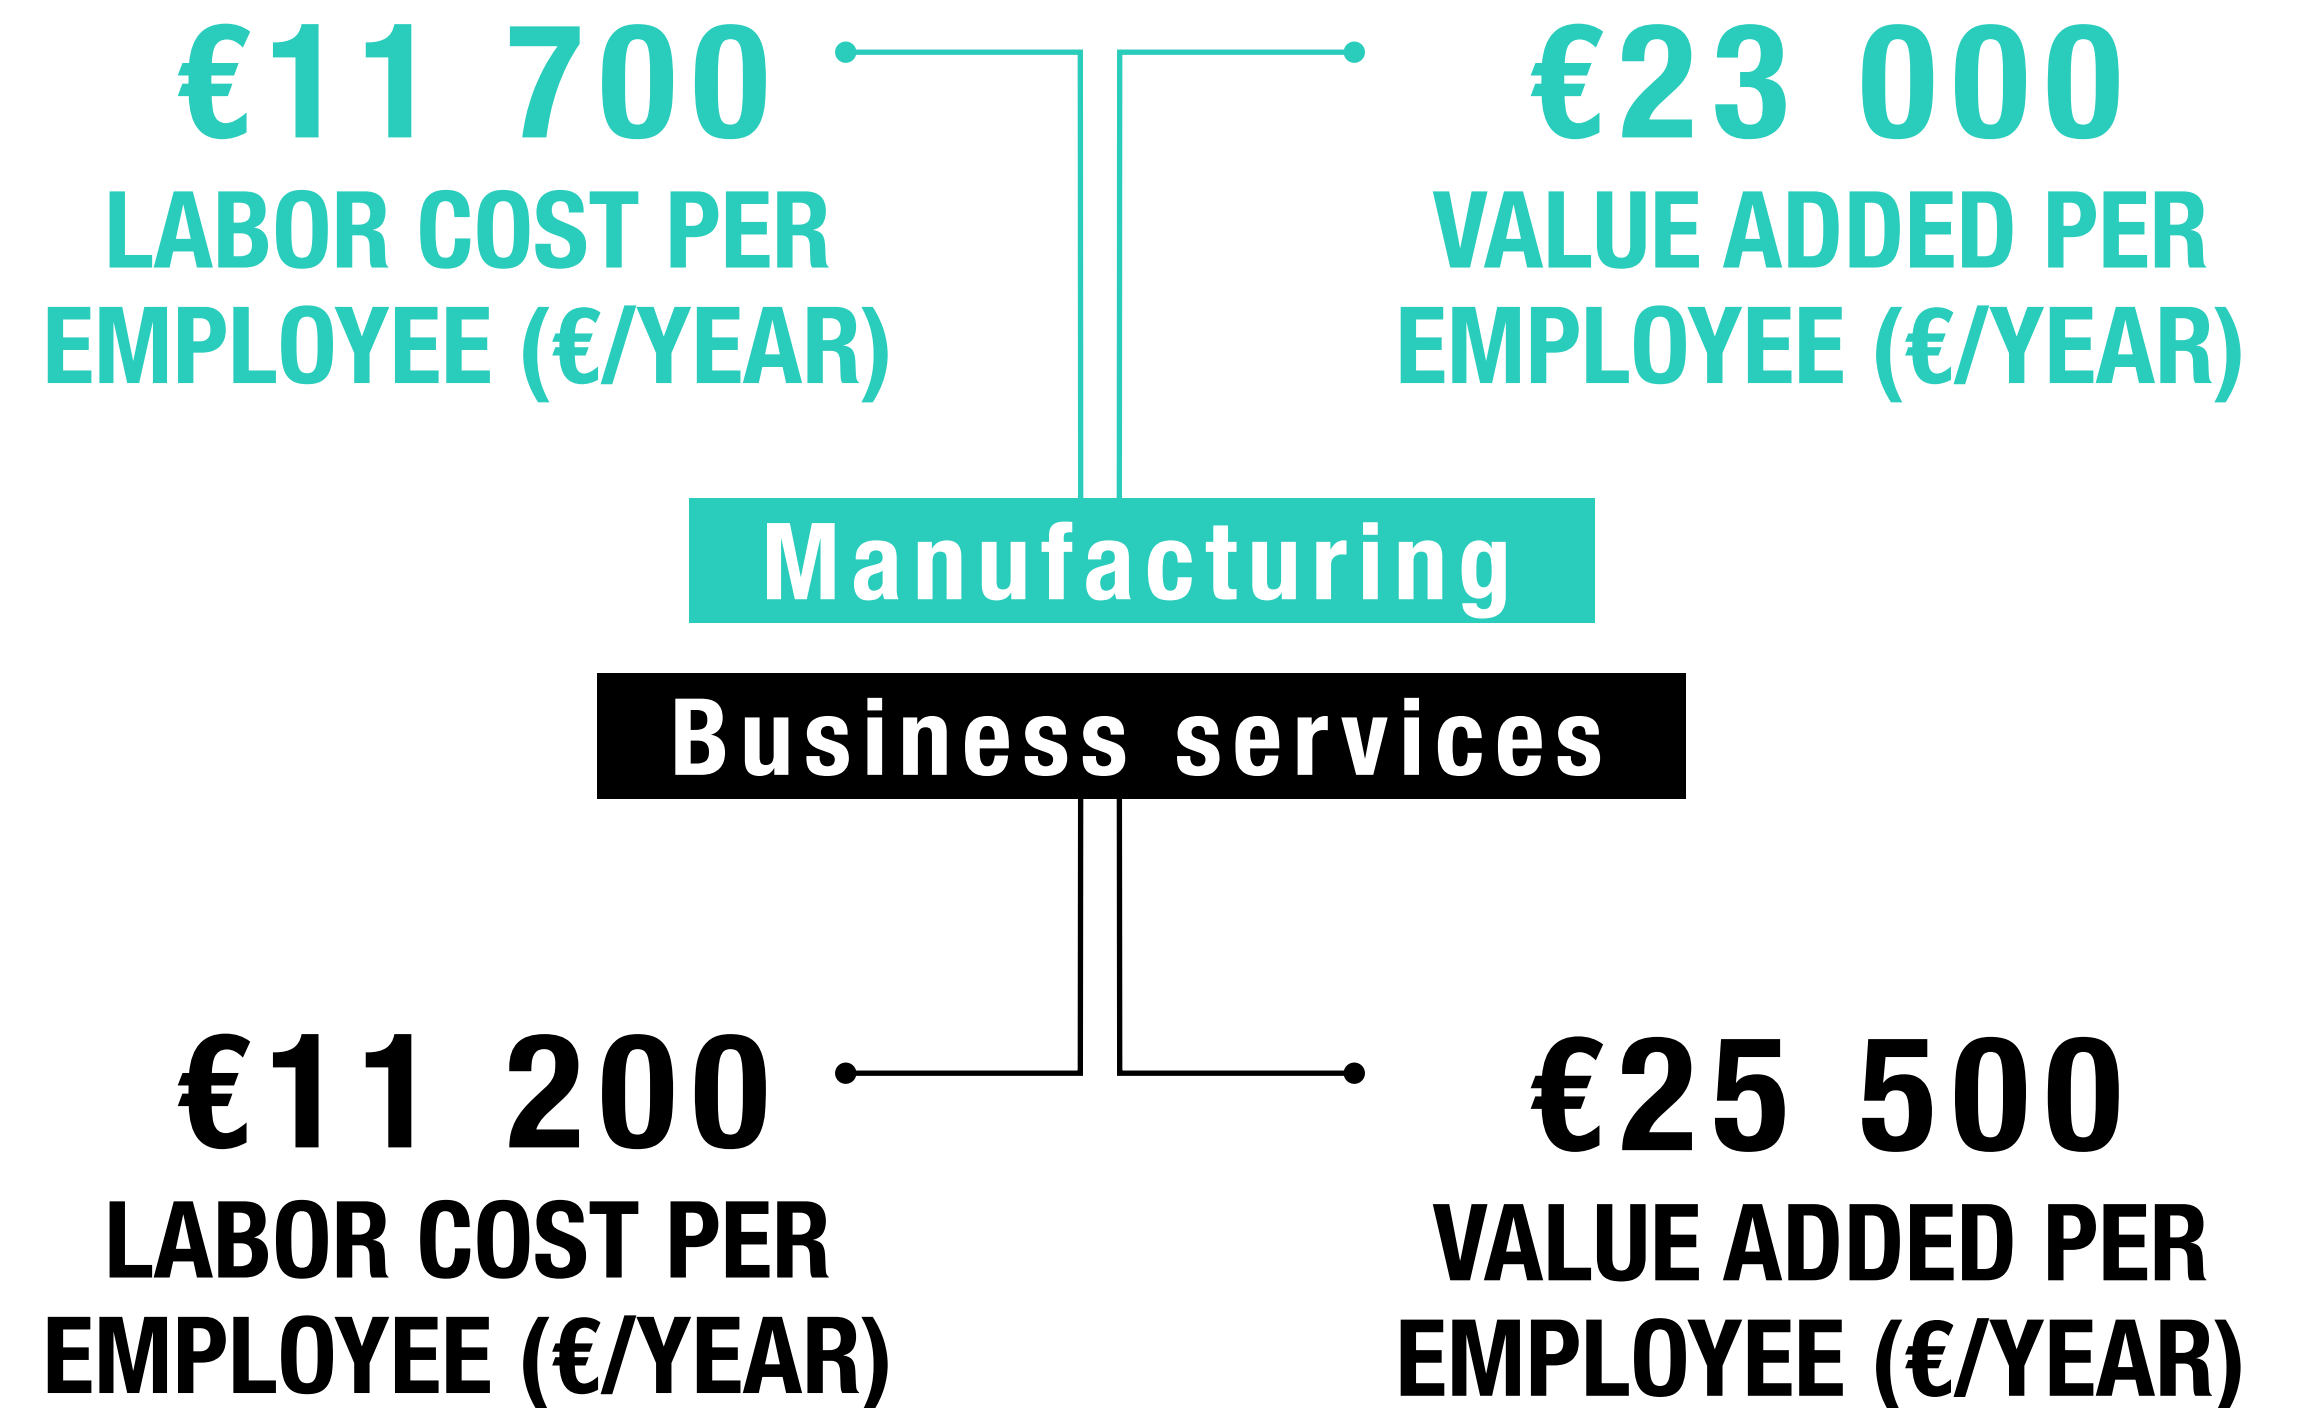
€11 700
LABOR COST PER EMPLOYEE (€/YEAR)

€23 000
VALUE ADDED PER EMPLOYEE (€/YEAR)

Manufacturing

Business services

€11 200
LABOR COST PER EMPLOYEE (€/YEAR)

€25 500
VALUE ADDED PER EMPLOYEE (€/YEAR)